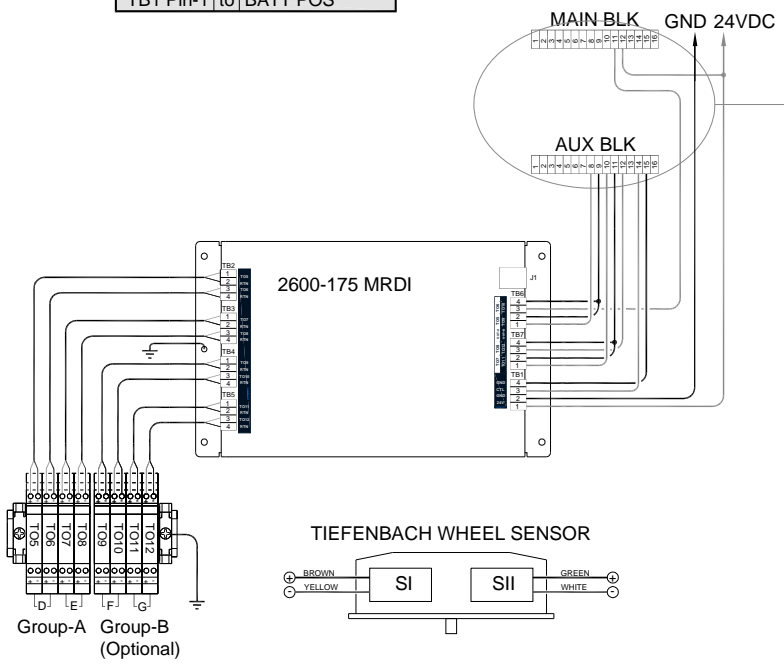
TB1 Pin-1 to BATT POS

MAIN BLK GND 24VDC
1 2 3 4 5 6 7 8 9 10 11 12 13 14 15 16

AUX BLK
1 2 3 4 5 6 7 8 9 10 11 12 13 14 15 16

2600-175 MRDI

J1

TB2
1
2
3
4
TB3
1
2
3
4
TB4
1
2
3
4
TB5
1
2
3
4

TB6
4
3
2
1
TB7
4
3
2
1
TB1
4
3
2
1

TO5 TO6 TO7 TO8 TO9 TO10 TO11 TO12

D E F G

Group-A Group-B
(Optional)

TIEFENBACH WHEEL SENSOR

BROWN
YELLOW
SI
SII
GREEN
WHITE